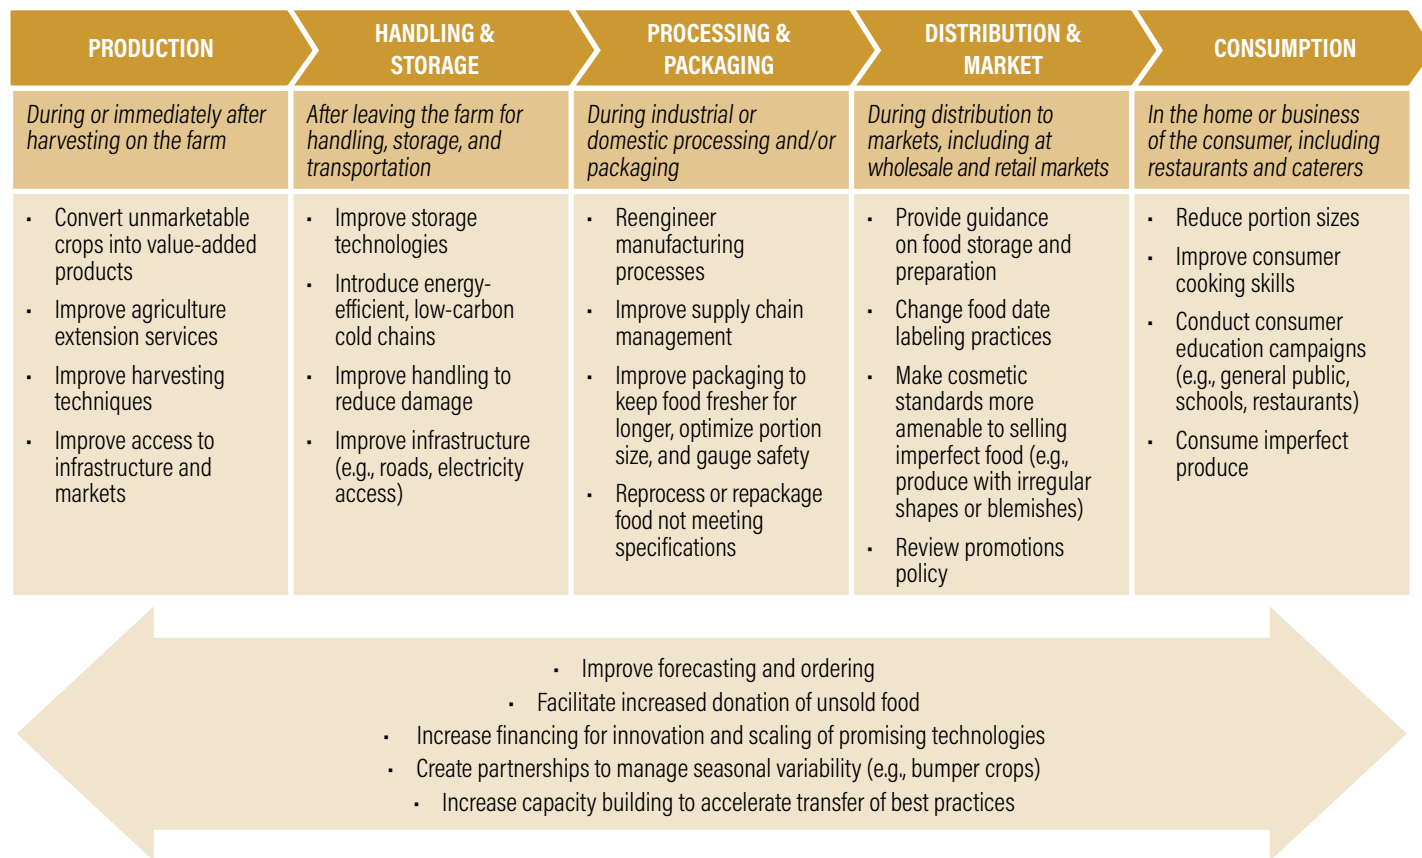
| PRODUCTION | HANDLING & STORAGE | PROCESSING & PACKAGING | DISTRIBUTION & MARKET | CONSUMPTION |
|---|---|---|---|---|
| *During or immediately after harvesting on the farm* | *After leaving the farm for handling, storage, and transportation* | *During industrial or domestic processing and/or packaging* | *During distribution to markets, including at wholesale and retail markets* | *In the home or business of the consumer, including restaurants and caterers* |
| • Convert unmarketable crops into value-added products<br>• Improve agriculture extension services<br>• Improve harvesting techniques<br>• Improve access to infrastructure and markets | • Improve storage technologies<br>• Introduce energy-efficient, low-carbon cold chains<br>• Improve handling to reduce damage<br>• Improve infrastructure (e.g., roads, electricity access) | • Reengineer manufacturing processes<br>• Improve supply chain management<br>• Improve packaging to keep food fresher for longer, optimize portion size, and gauge safety<br>• Reprocess or repackage food not meeting specifications | • Provide guidance on food storage and preparation<br>• Change food date labeling practices<br>• Make cosmetic standards more amenable to selling imperfect food (e.g., produce with irregular shapes or blemishes)<br>• Review promotions policy | • Reduce portion sizes<br>• Improve consumer cooking skills<br>• Conduct consumer education campaigns (e.g., general public, schools, restaurants)<br>• Consume imperfect produce |

• Improve forecasting and ordering
• Facilitate increased donation of unsold food
• Increase financing for innovation and scaling of promising technologies
• Create partnerships to manage seasonal variability (e.g., bumper crops)
• Increase capacity building to accelerate transfer of best practices